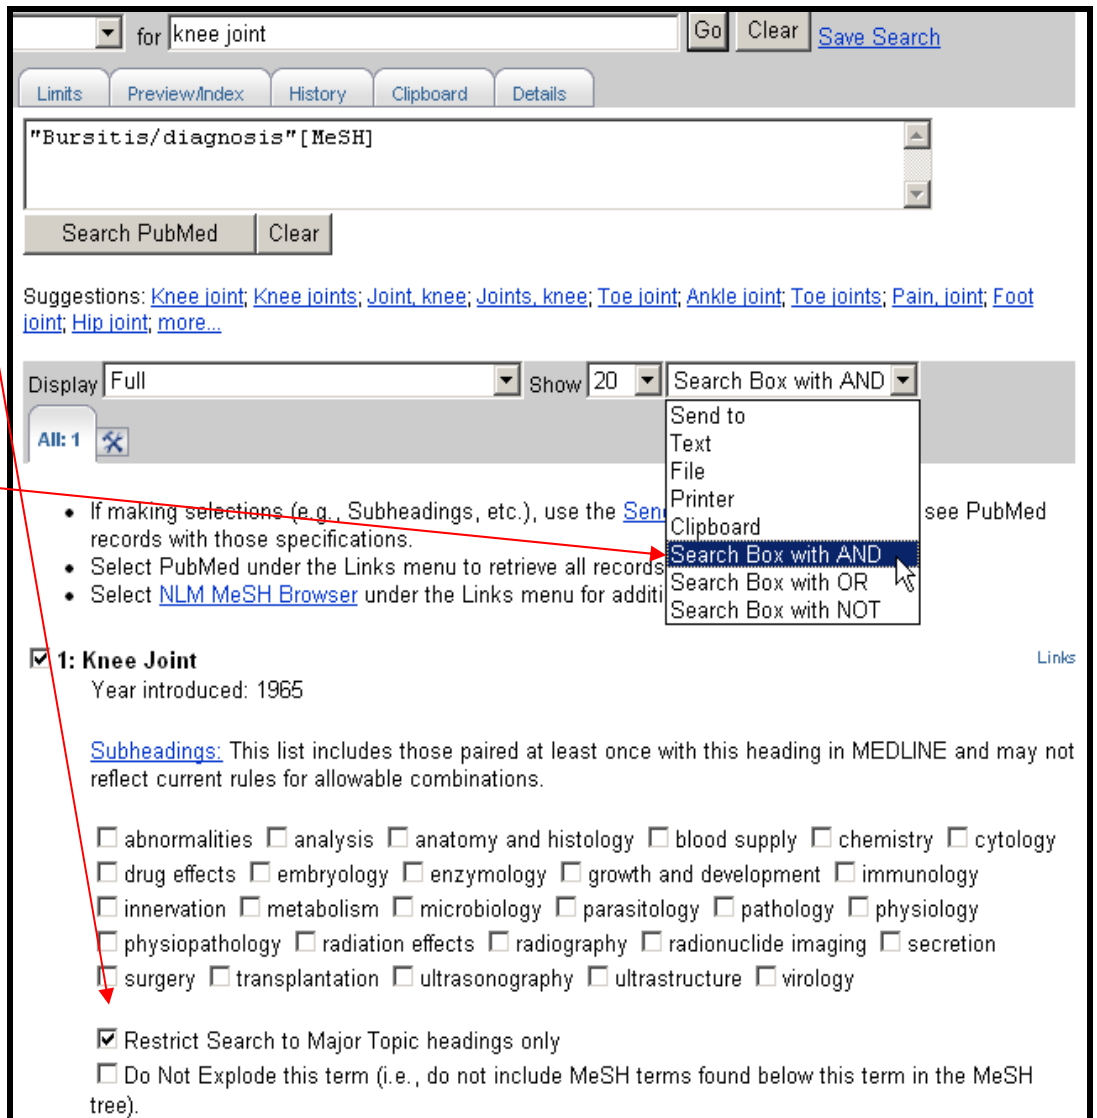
for knee joint Go Clear Save Search

Limits Preview/Index History Clipboard Details

"Bursitis/diagnosis"[MeSH]

Search PubMed Clear

Suggestions: Knee joint; Knee joints; Joint, knee; Joints, knee; Toe joint; Ankle joint; Toe joints; Pain, joint; Foot joint; Hip joint; more...

Display Full Show 20 Search Box with AND

Send to
Text
File
Printer
Clipboard
Search Box with AND
Search Box with OR
Search Box with NOT

All: 1

- If making selections (e.g., Subheadings, etc.), use the Send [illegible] see PubMed records with those specifications.
- Select PubMed under the Links menu to retrieve all records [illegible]
- Select NLM MeSH Browser under the Links menu for additi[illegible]

1: Knee Joint Links

Year introduced: 1965

Subheadings: This list includes those paired at least once with this heading in MEDLINE and may not reflect current rules for allowable combinations.

abnormalities analysis anatomy and histology blood supply chemistry cytology drug effects embryology enzymology growth and development immunology innervation metabolism microbiology parasitology pathology physiology physiopathology radiation effects radiography radionuclide imaging secretion surgery transplantation ultrasonography ultrastructure virology

Restrict Search to Major Topic headings only

Do Not Explode this term (i.e., do not include MeSH terms found below this term in the MeSH tree).